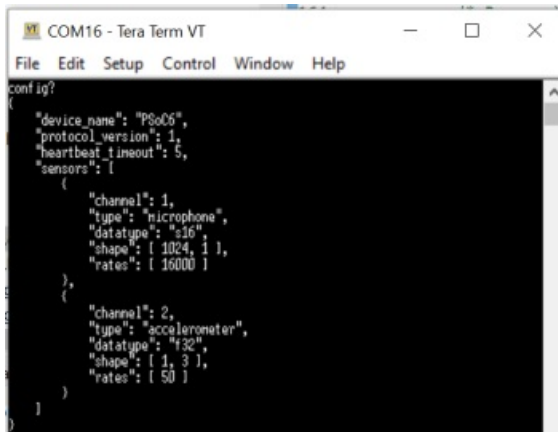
VT COM16 - Tera Term VT

File Edit Setup Control Window Help

config?
{
"device_name": "PSoC6",
"protocol_version": 1,
"heartbeat_timeout": 5,
"sensors": [
{
"channel": 1,
"type": "microphone",
"datatype": "s16",
"shape": [ 1024, 1 ],
"rates": [ 16000 ]
},
{
"channel": 2,
"type": "accelerometer",
"datatype": "f32",
"shape": [ 1, 3 ],
"rates": [ 50 ]
}
]
}